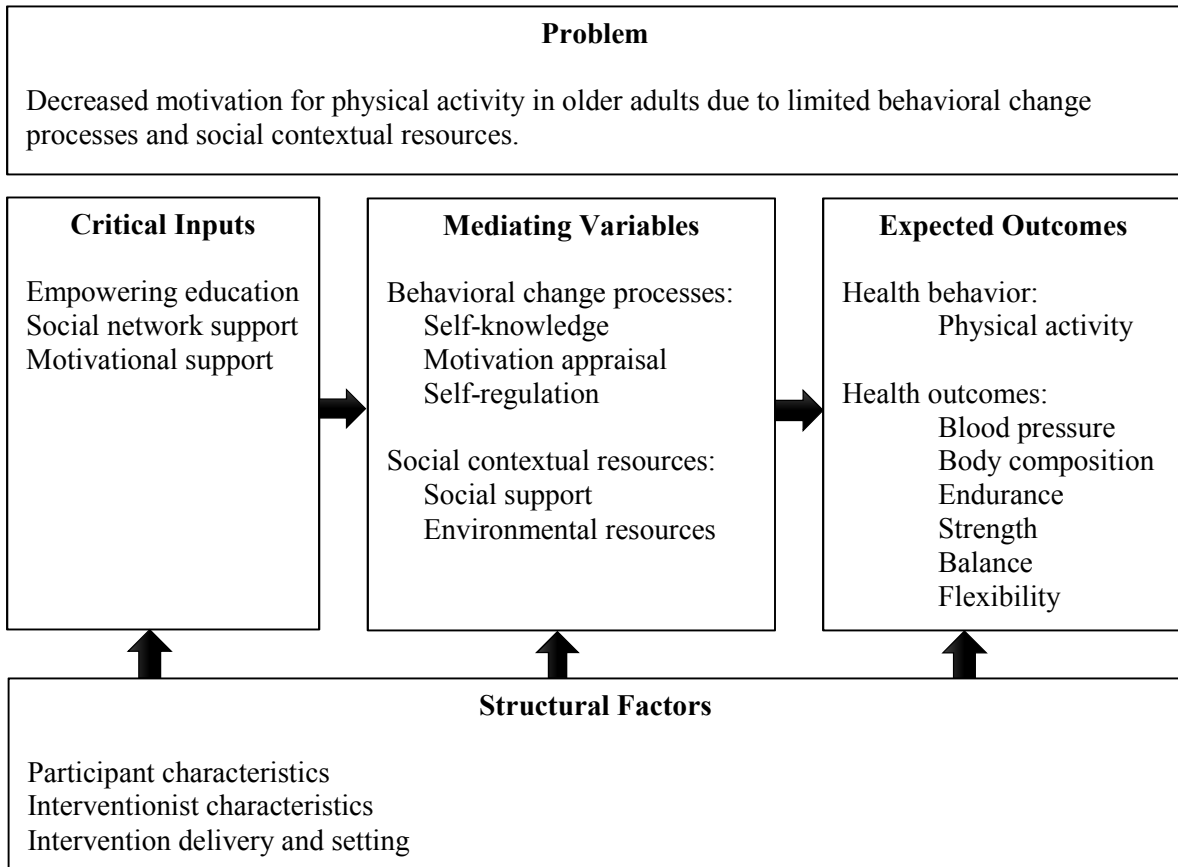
Problem

Decreased motivation for physical activity in older adults due to limited behavioral change processes and social contextual resources.

Critical Inputs

Empowering education
Social network support
Motivational support

Mediating Variables

Behavioral change processes:
Self-knowledge
Motivation appraisal
Self-regulation

Social contextual resources:
Social support
Environmental resources

Expected Outcomes

Health behavior:
Physical activity

Health outcomes:
Blood pressure
Body composition
Endurance
Strength
Balance
Flexibility

Structural Factors

Participant characteristics
Interventionist characteristics
Intervention delivery and setting